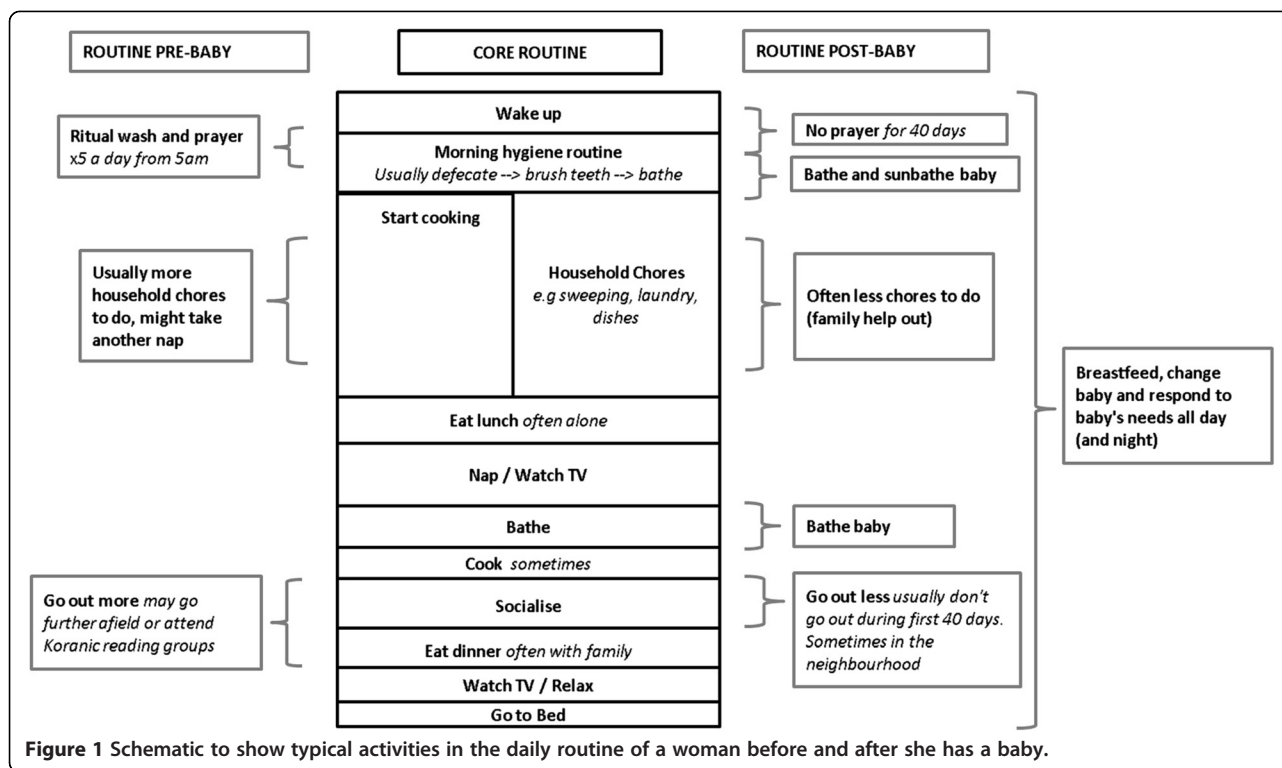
ROUTINE PRE-BABY

CORE ROUTINE

ROUTINE POST-BABY

Wake up

No prayer *for 40 days*

Ritual wash and prayer *x5 a day from 5am*

Morning hygiene routine *Usually defecate --> brush teeth --> bathe*

Bathe and sunbathe baby

Start cooking

Household Chores *e.g sweeping, laundry, dishes*

Usually more household chores to do, might take another nap

Often less chores to do (family help out)

Breastfeed, change baby and respond to baby's needs all day (and night)

Eat lunch *often alone*

Nap / Watch TV

Bathe

Bathe baby

Cook *sometimes*

Go out more *may go further afield or attend Koranic reading groups*

Socialise

Go out less *usually don't go out during first 40 days. Sometimes in the neighbourhood*

Eat dinner *often with family*

Watch TV / Relax

Go to Bed

**Figure 1** Schematic to show typical activities in the daily routine of a woman before and after she has a baby.